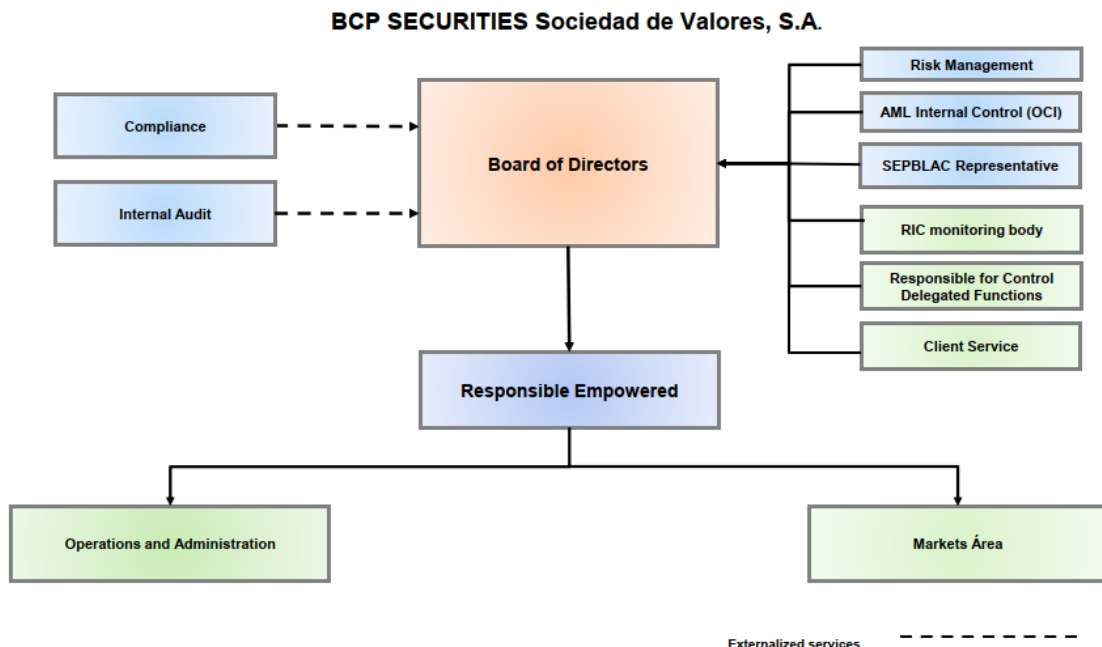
BCP SECURITIES Sociedad de Valores, S.A.

Compliance

Internal Audit

Board of Directors

Risk Management

AML Internal Control (OCI)

SEPBLAC Representative

RIC monitoring body

Responsible for Control Delegated Functions

Client Service

Responsible Empowered

Operations and Administration

Markets Área

Externalized services